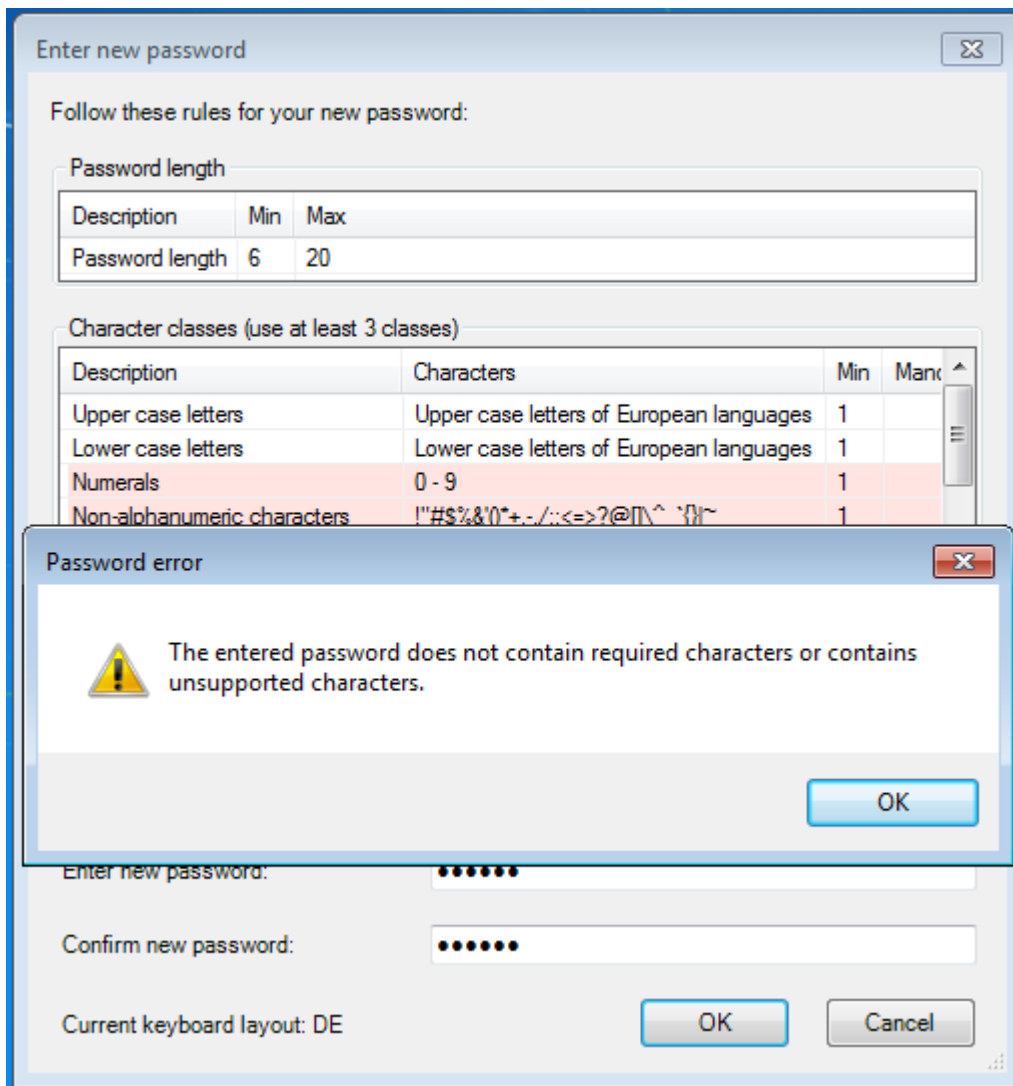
Enter new password

Follow these rules for your new password:

Password length

| Description | Min | Max |
|---|---|---|
| Password length | 6 | 20 |

Character classes (use at least 3 classes)

| Description | Characters | Min | Manc |
|---|---|---|---|
| Upper case letters | Upper case letters of European languages | 1 | |
| Lower case letters | Lower case letters of European languages | 1 | |
| Numerals | 0 - 9 | 1 | |
| Non-alphanumeric characters | !"#$%&'()*+,-./:;<=>?@[\]^_`{}\|~ | 1 | |

Password error

The entered password does not contain required characters or contains unsupported characters.

OK

Enter new password: ••••••

Confirm new password: ••••••

Current keyboard layout: DE

OK

Cancel